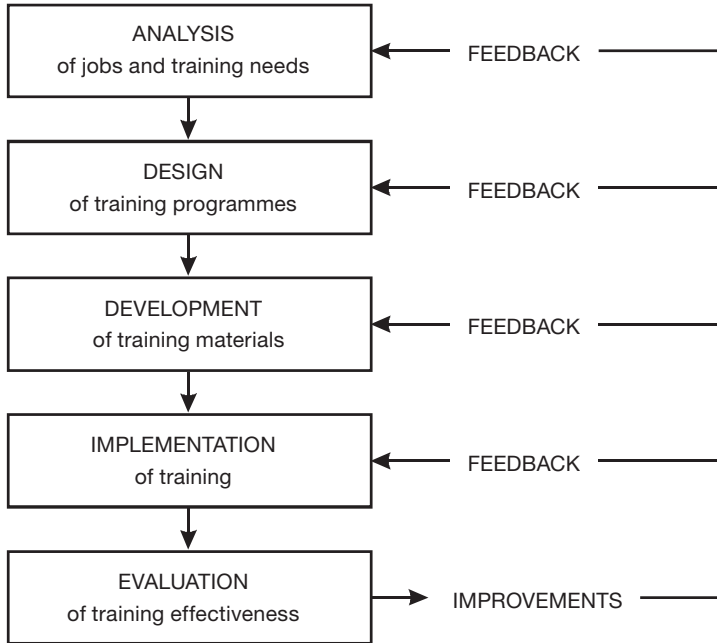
ANALYSIS
of jobs and training needs

FEEDBACK

DESIGN
of training programmes

FEEDBACK

DEVELOPMENT
of training materials

FEEDBACK

IMPLEMENTATION
of training

FEEDBACK

EVALUATION
of training effectiveness

IMPROVEMENTS